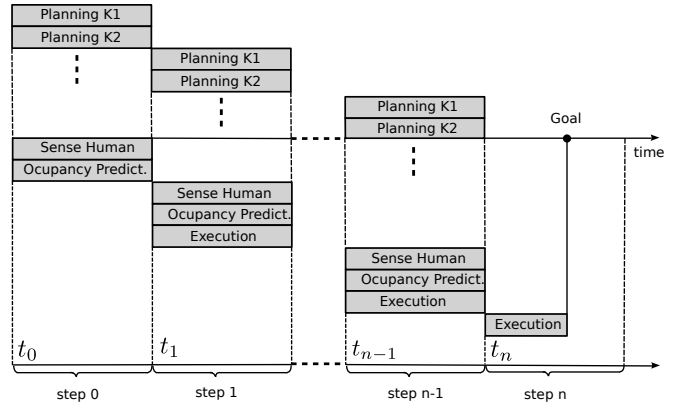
Planning K1
Planning K2
Sense Human
Ocupancy Predict.

Planning K1
Planning K2
Sense Human
Ocupancy Predict.
Execution

Planning K1
Planning K2
Sense Human
Ocupancy Predict.
Execution

Goal
time
Execution

$t_0$
$t_1$
$t_{n-1}$
$t_n$

step 0
step 1
step n-1
step n